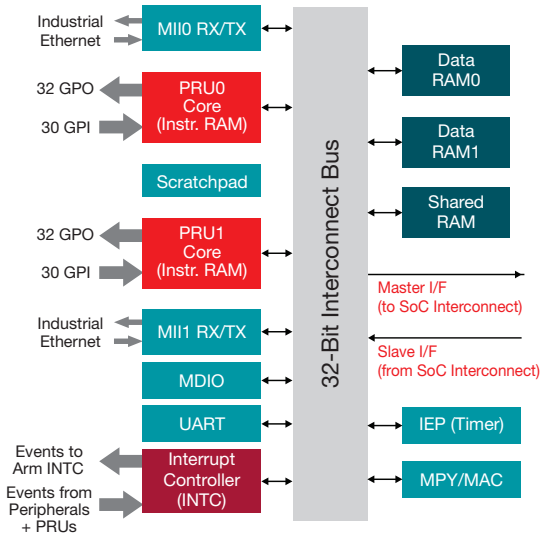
Industrial Ethernet

MII0 RX/TX

32 GPO

30 GPI

PRU0 Core (Instr. RAM)

Scratchpad

32 GPO

30 GPI

PRU1 Core (Instr. RAM)

Industrial Ethernet

MII1 RX/TX

MDIO

UART

Events to Arm INTC

Events from Peripherals + PRUs

Interrupt Controller (INTC)

32-Bit Interconnect Bus

Data RAM0

Data RAM1

Shared RAM

Master I/F (to SoC Interconnect)

Slave I/F (from SoC Interconnect)

IEP (Timer)

MPY/MAC